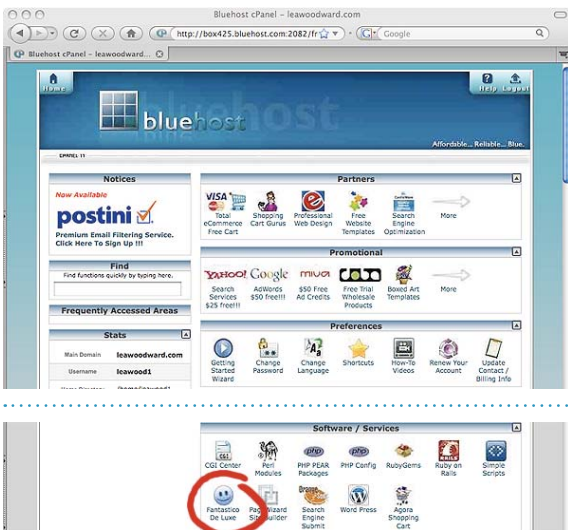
Bluehost cPanel – leawoodward.com

http://box425.bluehost.com:2082/fr

Google

Bluehost cPanel – leawoodward.com

Home

Help Logout

bluehost

Affordable... Reliable... Blue.

CPANEL 11

Notices

Now Available

postini

Premium Email Filtering Service. Click Here To Sign Up !!!

Find

Find functions quickly by typing here.

Frequently Accessed Areas

Stats

Main Domain leawoodward.com

Username leawood1

Partners

Total eCommerce Free Cart

Shopping Cart Gurus

Professional Web Design

Free Website Templates

Search Engine Optimization

More

Promotional

Search Services $25 free!!!

AdWords $50 free!!!

$50 Free Ad Credits

Free Trial Wholesale Products

Boxed Art Templates

More

Preferences

Getting Started Wizard

Change Password

Change Language

Shortcuts

How-To Videos

Renew Your Account

Update Contact / Billing Info

Software / Services

CGI Center

Perl Modules

PHP PEAR Packages

PHP Config

RubyGems

Ruby on Rails

Simple Scripts

Fantastico De Luxe

Page Wizard Site Builder

Search Engine Submit

Word Press

Agora Shopping Cart